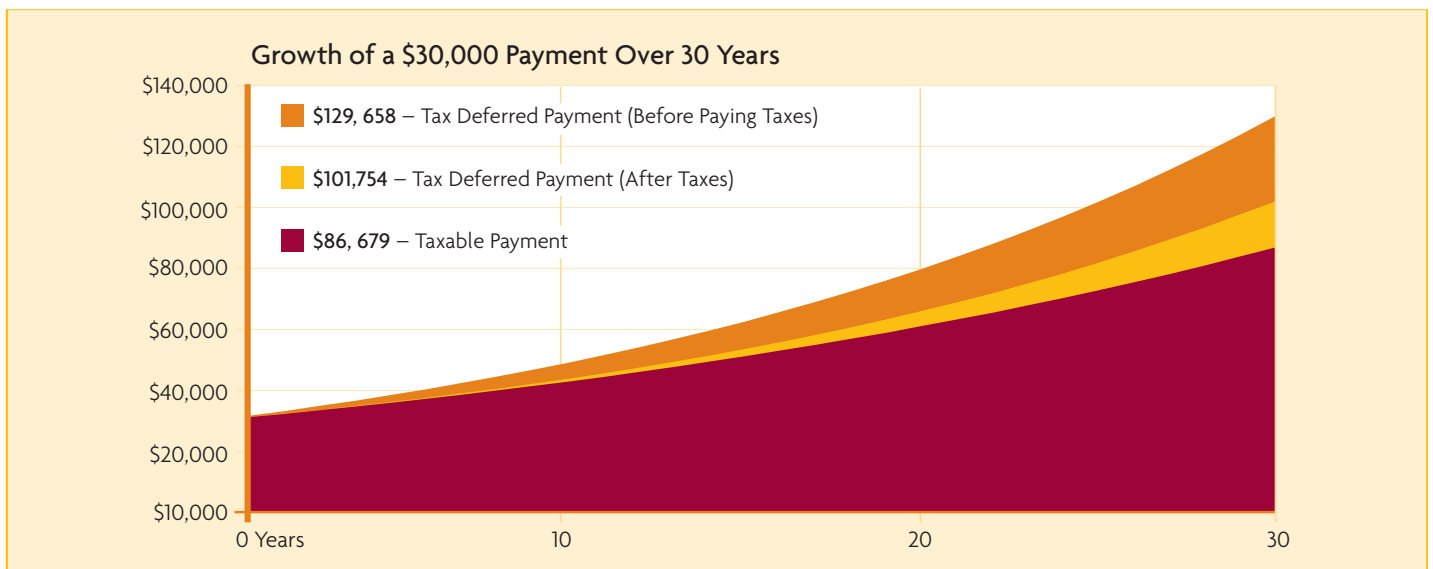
Growth of a $30,000 Payment Over 30 Years

$129, 658 – Tax Deferred Payment (Before Paying Taxes)

$101,754 – Tax Deferred Payment (After Taxes)

$86, 679 – Taxable Payment

$140,000
$120,000
$100,000
$80,000
$60,000
$40,000
$20,000
$10,000

0 Years
10
20
30